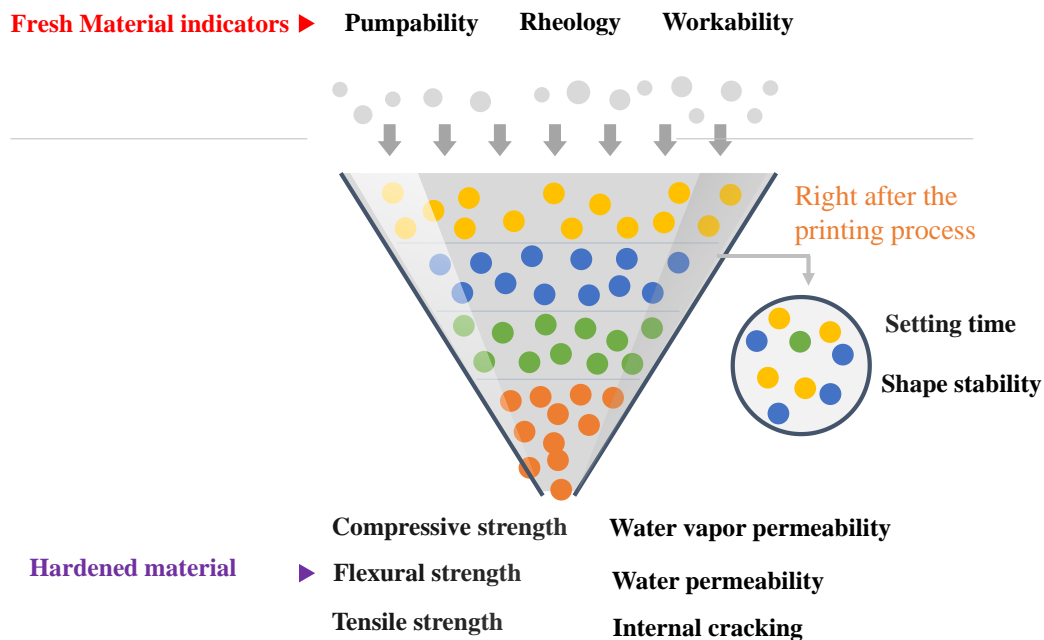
Fresh Material indicators ▶ Pumpability Rheology Workability

Right after the printing process

Setting time

Shape stability

Compressive strength

Water vapor permeability

Hardened material ▶ Flexural strength

Water permeability

Tensile strength

Internal cracking